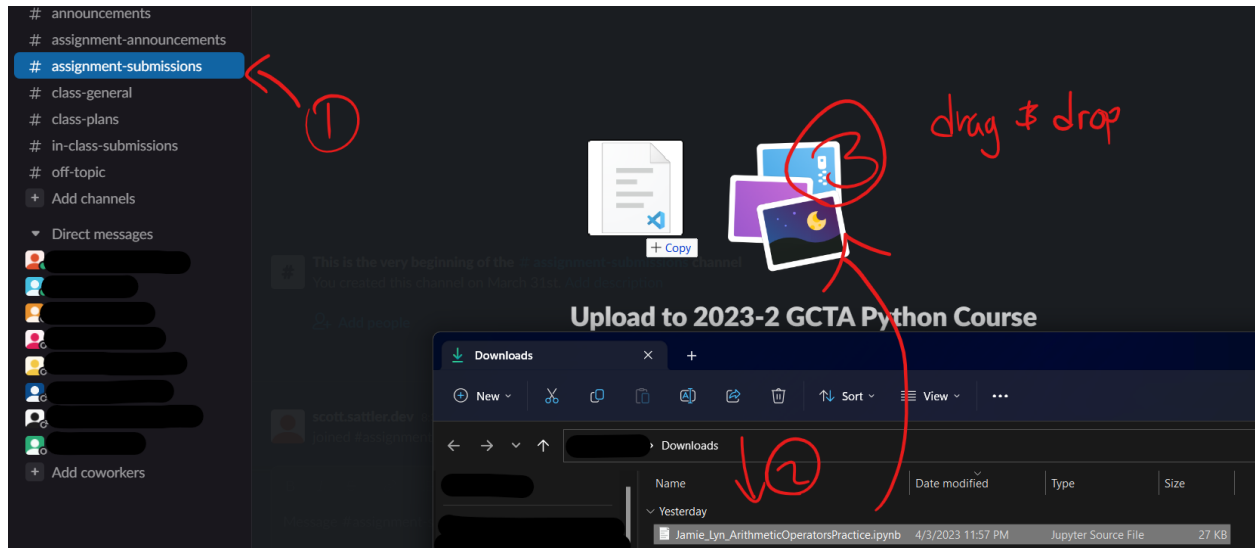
# announcements
# assignment-announcements
# assignment-submissions
# class-general
# class-plans
# in-class-submissions
# off-topic
+ Add channels

Direct messages

+ Add coworkers

① drag $ drop ③ ②

+ Copy

This is the very beginning of the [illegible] channel
You created the channel on March 31st. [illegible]

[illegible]

scott.sattler.dev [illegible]
joined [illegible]

Upload to 2023-2 GCTA Python Course

Downloads

New
Sort
View
...

Downloads

| Name | Date modified | Type | Size |
|---|---|---|---|
| Yesterday | | | |
| Jamie_Lyn_ArithmeticOperatorsPractice.ipynb | 4/3/2023 11:57 PM | Jupyter Source File | 27 KB |